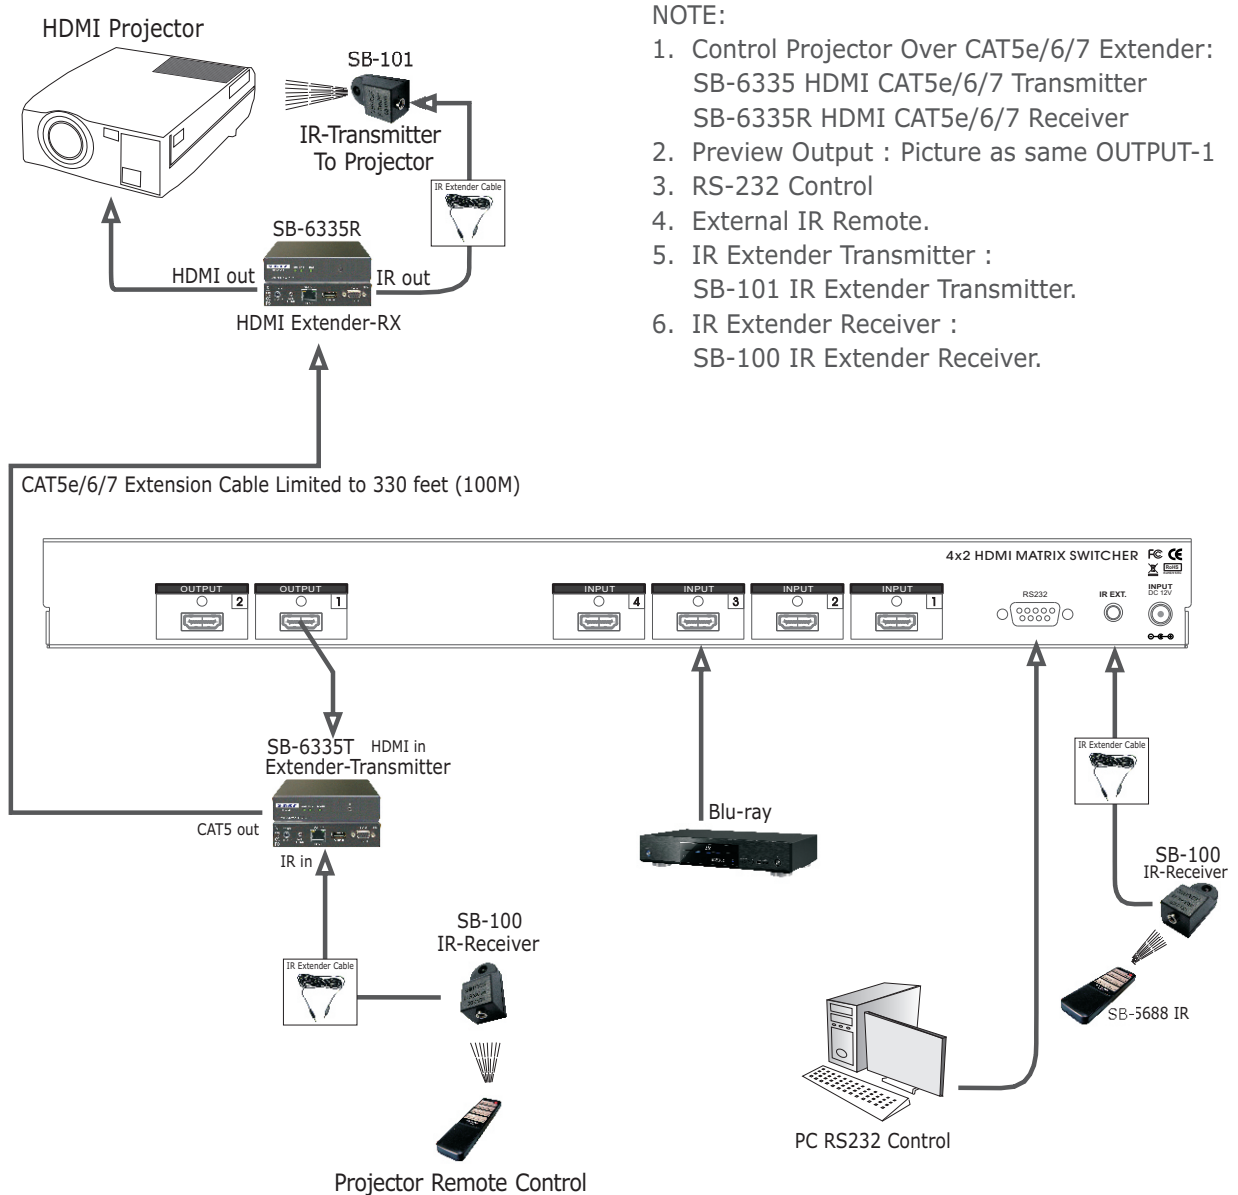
HDMI Projector

SB-101

IR-Transmitter To Projector

IR Extender Cable

SB-6335R

HDMI out

IR out

HDMI Extender-RX

NOTE:
1. Control Projector Over CAT5e/6/7 Extender:
SB-6335 HDMI CAT5e/6/7 Transmitter
SB-6335R HDMI CAT5e/6/7 Receiver
2. Preview Output : Picture as same OUTPUT-1
3. RS-232 Control
4. External IR Remote.
5. IR Extender Transmitter :
SB-101 IR Extender Transmitter.
6. IR Extender Receiver :
SB-100 IR Extender Receiver.

CAT5e/6/7 Extension Cable Limited to 330 feet (100M)

4x2 HDMI MATRIX SWITCHER

OUTPUT 2

OUTPUT 1

INPUT 4

INPUT 3

INPUT 2

INPUT 1

RS232

IR EXT.

INPUT DC 12V

SB-6335T HDMI in
Extender-Transmitter

CAT5 out

IR in

IR Extender Cable

SB-100
IR-Receiver

Projector Remote Control

Blu-ray

IR Extender Cable

SB-100
IR-Receiver

SB-5688 IR

PC RS232 Control